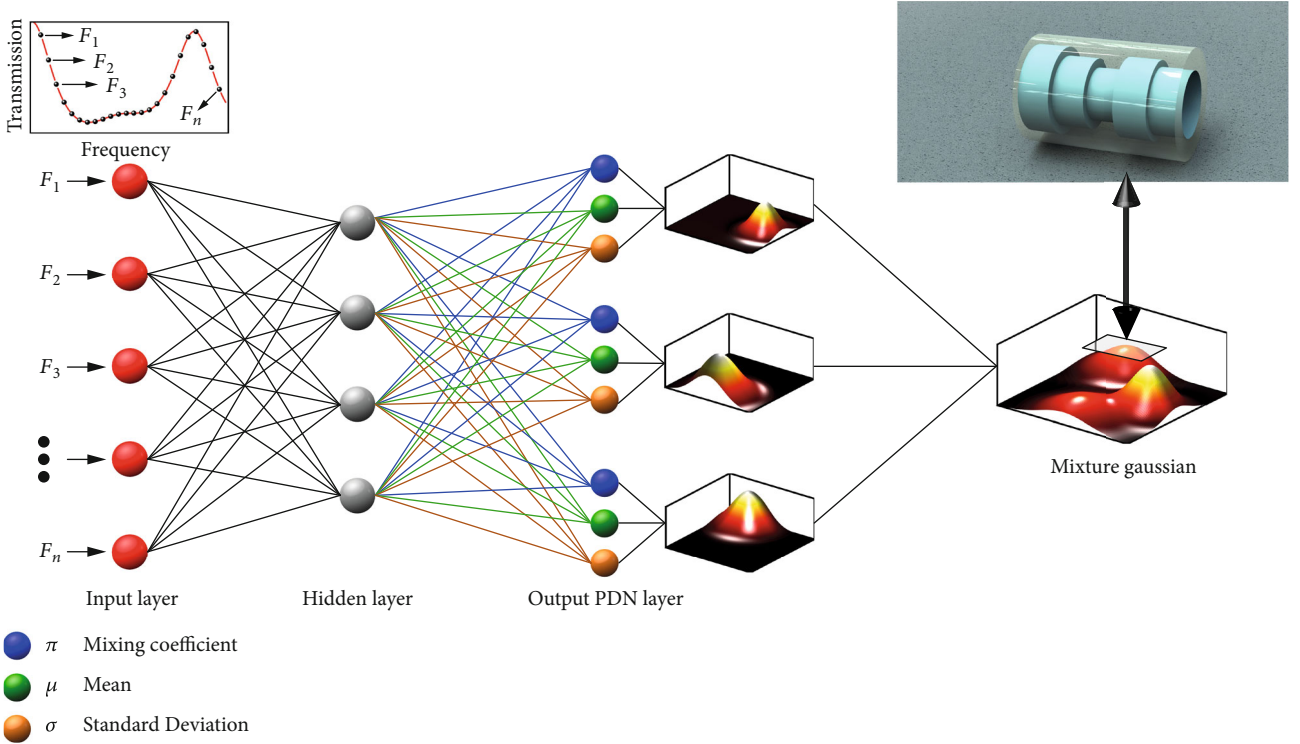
Transmission

$F_1$

$F_2$

$F_3$

$F_n$

Frequency

$F_1$

$F_2$

$F_3$

$F_n$

Input layer

Hidden layer

Output PDN layer

Mixture gaussian

$\pi$ Mixing coefficient

$\mu$ Mean

$\sigma$ Standard Deviation